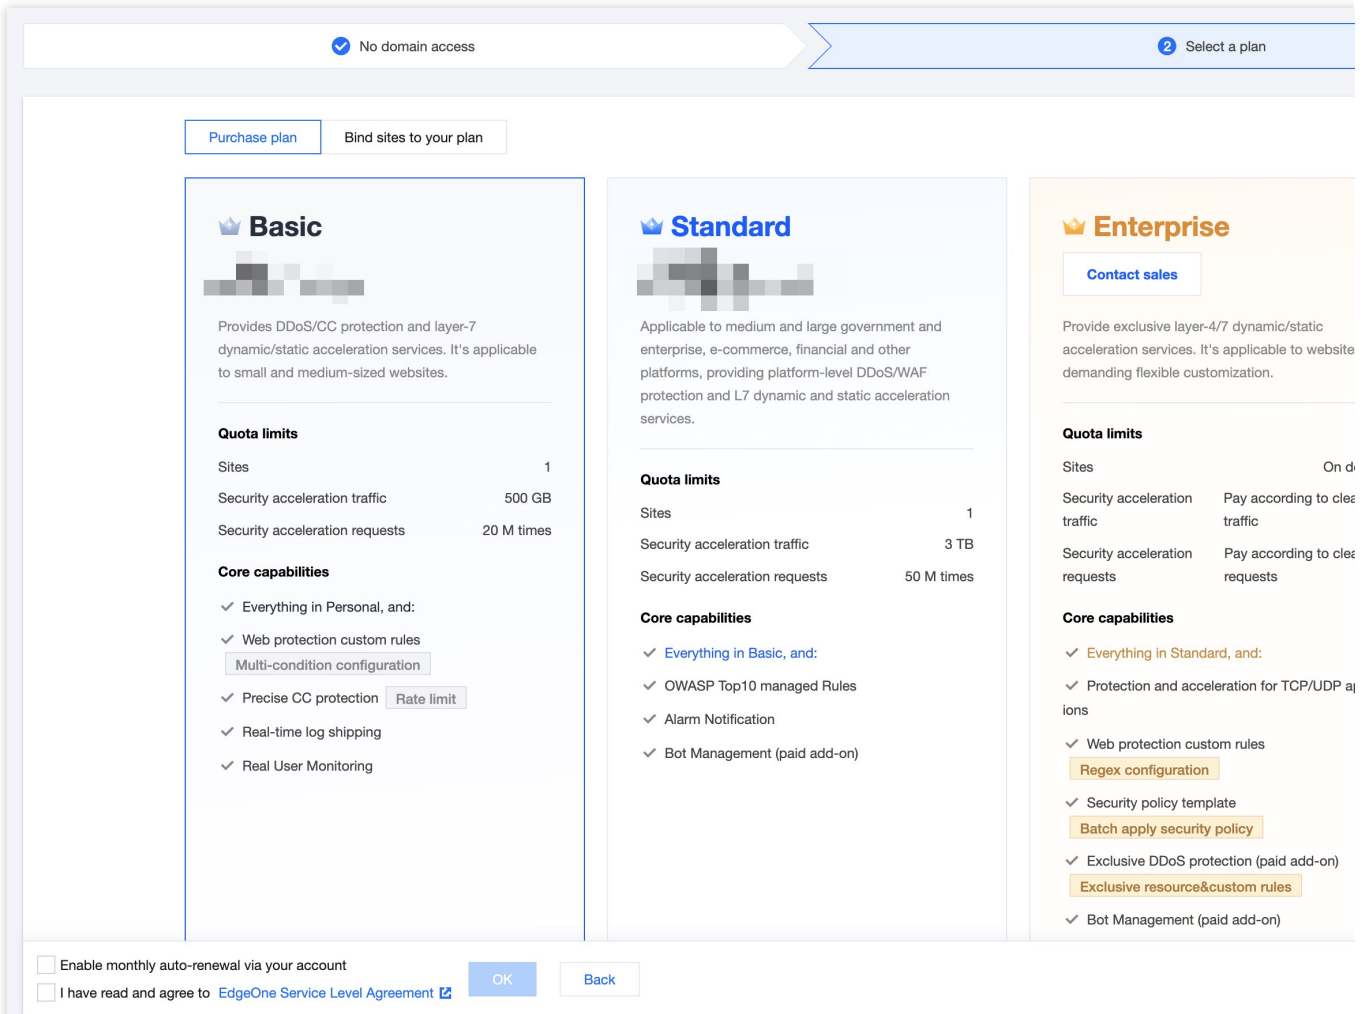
No domain access

2 Select a plan

Purchase plan | Bind sites to your plan

Basic

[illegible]

Provides DDoS/CC protection and layer-7 dynamic/static acceleration services. It's applicable to small and medium-sized websites.

Quota limits

Sites 1

Security acceleration traffic 500 GB

Security acceleration requests 20 M times

Core capabilities

Everything in Personal, and:

Web protection custom rules

Multi-condition configuration

Precise CC protection Rate limit

Real-time log shipping

Real User Monitoring

Standard

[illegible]

Applicable to medium and large government and enterprise, e-commerce, financial and other platforms, providing platform-level DDoS/WAF protection and L7 dynamic and static acceleration services.

Quota limits

Sites 1

Security acceleration traffic 3 TB

Security acceleration requests 50 M times

Core capabilities

Everything in Basic, and:

OWASP Top10 managed Rules

Alarm Notification

Bot Management (paid add-on)

Enterprise

Contact sales

Provide exclusive layer-4/7 dynamic/static acceleration services. It's applicable to website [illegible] demanding flexible customization.

Quota limits

Sites On d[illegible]

Security acceleration traffic Pay according to clea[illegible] traffic

Security acceleration requests Pay according to clea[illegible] requests

Core capabilities

Everything in Standard, and:

Protection and acceleration for TCP/UDP ap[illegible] ions

Web protection custom rules

Regex configuration

Security policy template

Batch apply security policy

Exclusive DDoS protection (paid add-on)

Exclusive resource&custom rules

Bot Management (paid add-on)

Enable monthly auto-renewal via your account

I have read and agree to EdgeOne Service Level Agreement

OK

Back